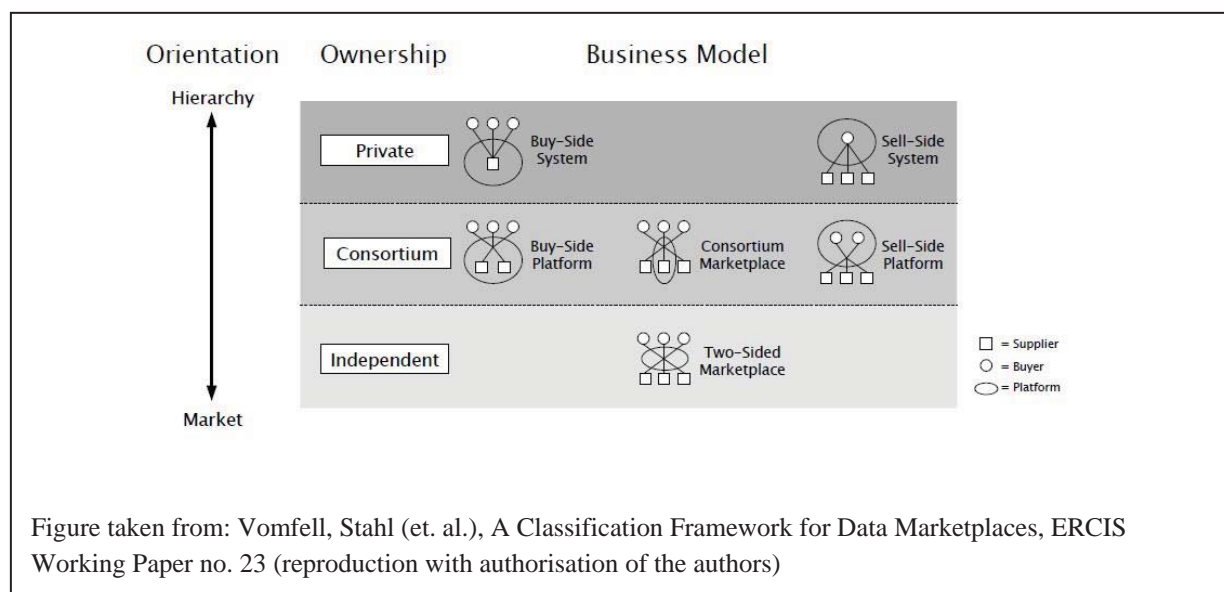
Orientation Ownership Business Model

Hierarchy

Private

Buy-Side System

Sell-Side System

Consortium

Buy-Side Platform

Consortium Marketplace

Sell-Side Platform

Independent

Two-Sided Marketplace

□ = Supplier
○ = Buyer
⬭ = Platform

Market

Figure taken from: Vomfell, Stahl (et. al.), A Classification Framework for Data Marketplaces, ERCIS Working Paper no. 23 (reproduction with authorisation of the authors)